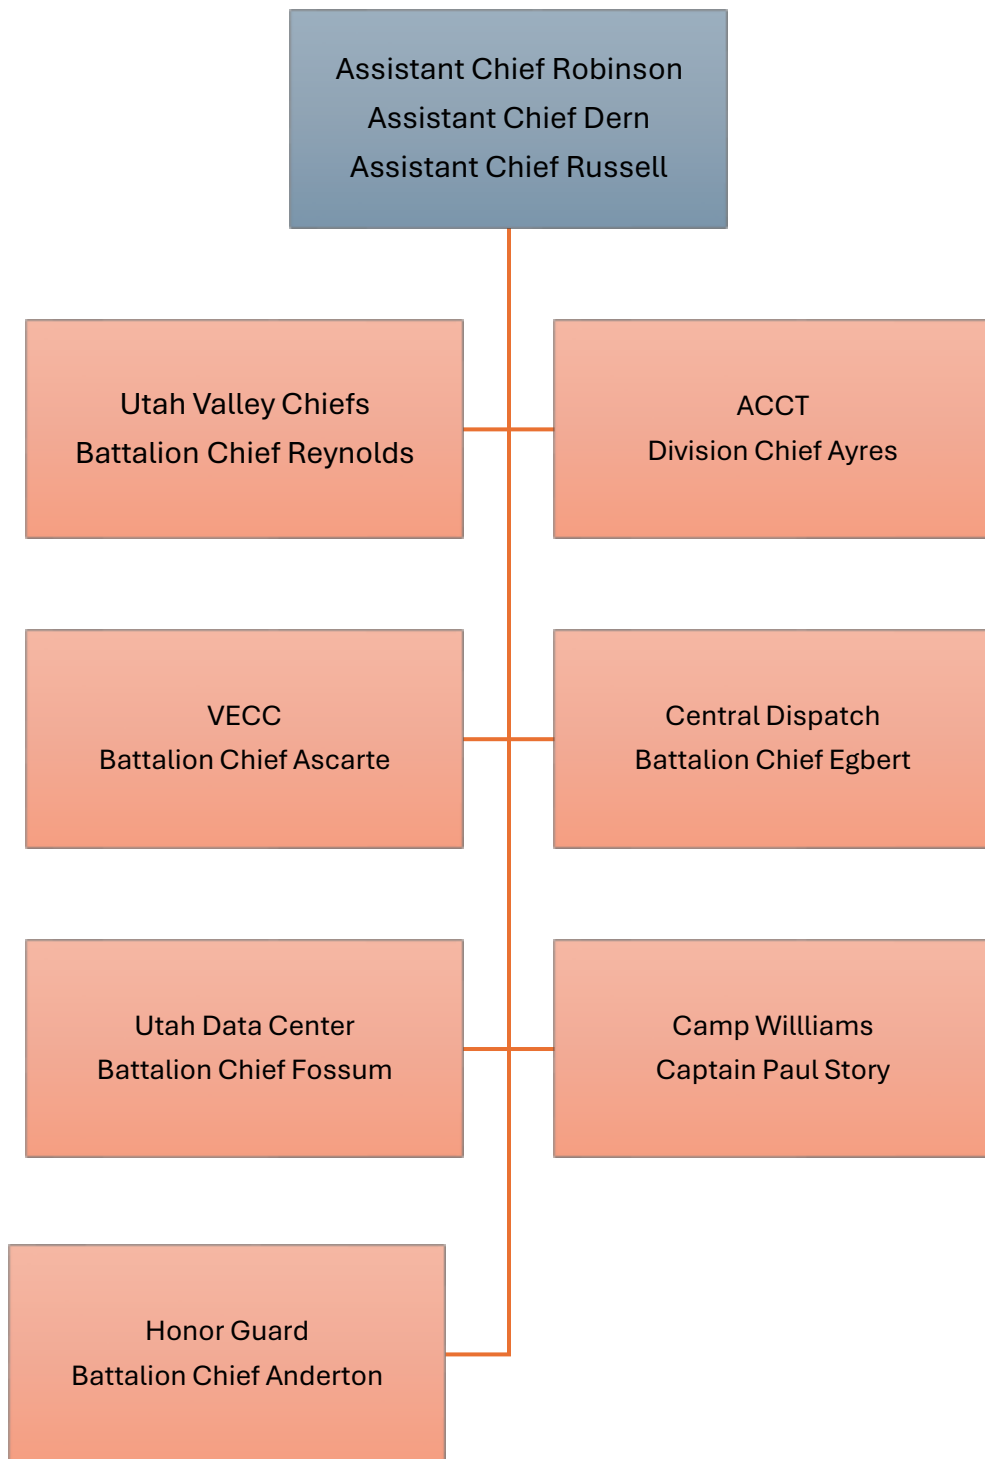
Assistant Chief Robinson
Assistant Chief Dern
Assistant Chief Russell

Utah Valley Chiefs
Battalion Chief Reynolds

ACCT
Division Chief Ayres

VECC
Battalion Chief Ascarte

Central Dispatch
Battalion Chief Egbert

Utah Data Center
Battalion Chief Fossum

Camp Willliams
Captain Paul Story

Honor Guard
Battalion Chief Anderton